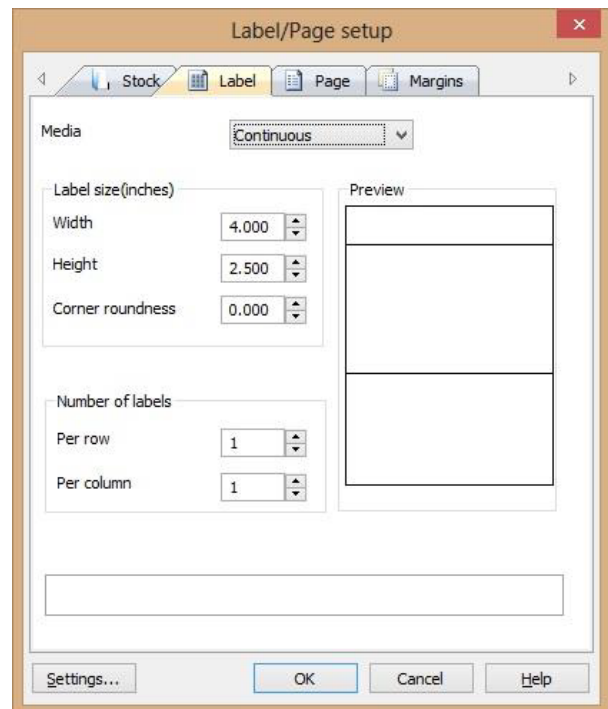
Label/Page setup

Stock
Label
Page
Margins

Media
Continuous

Label size(inches)
Width 4.000
Height 2.500
Corner roundness 0.000

Preview

Number of labels
Per row 1
Per column 1

Settings...
OK
Cancel
Help